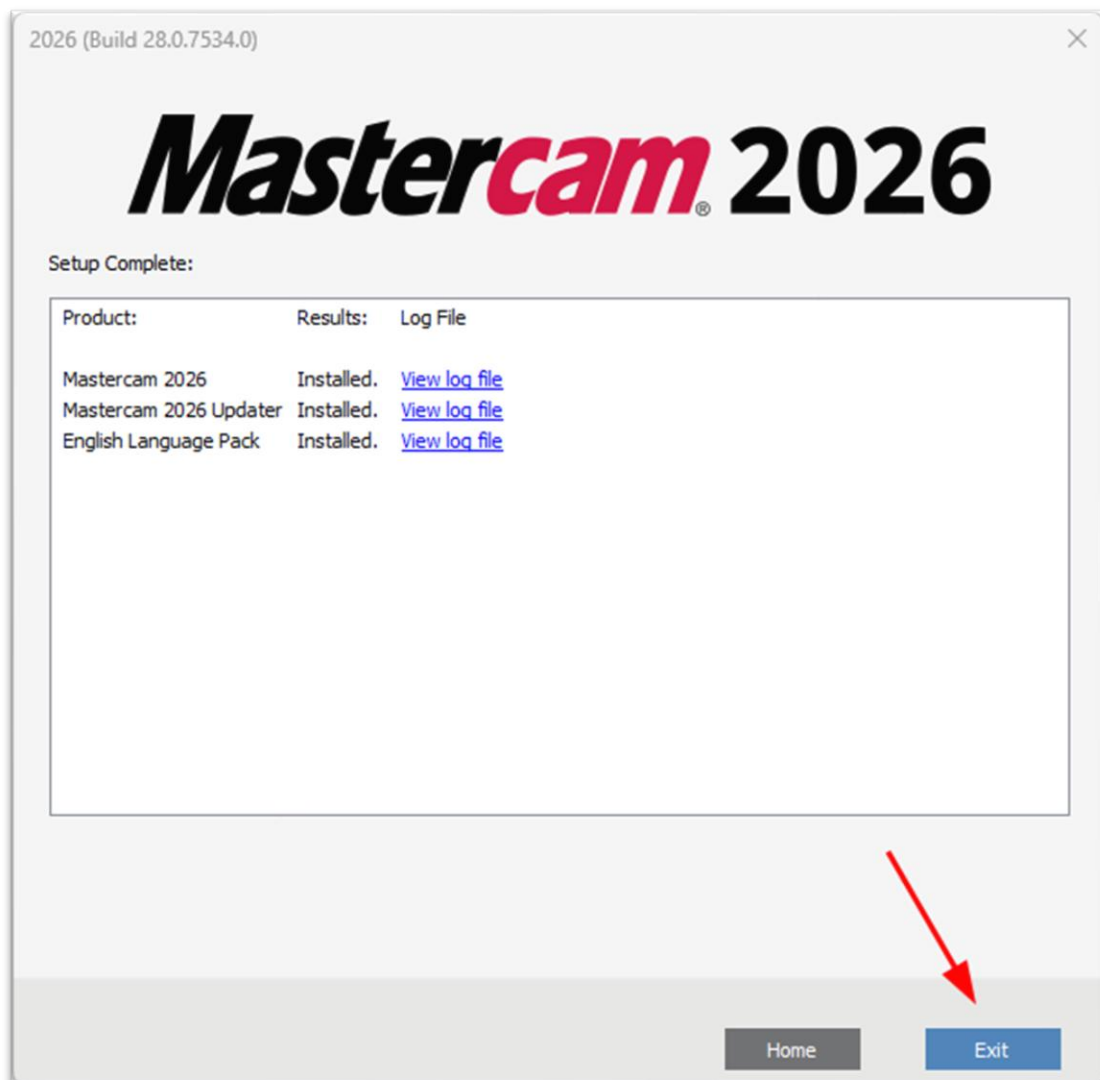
2026 (Build 28.0.7534.0)

×

Mastercam® 2026

Setup Complete:

| Product: | Results: | Log File |
|---|---|---|
| Mastercam 2026 | Installed. | View log file |
| Mastercam 2026 Updater | Installed. | View log file |
| English Language Pack | Installed. | View log file |

Home

Exit